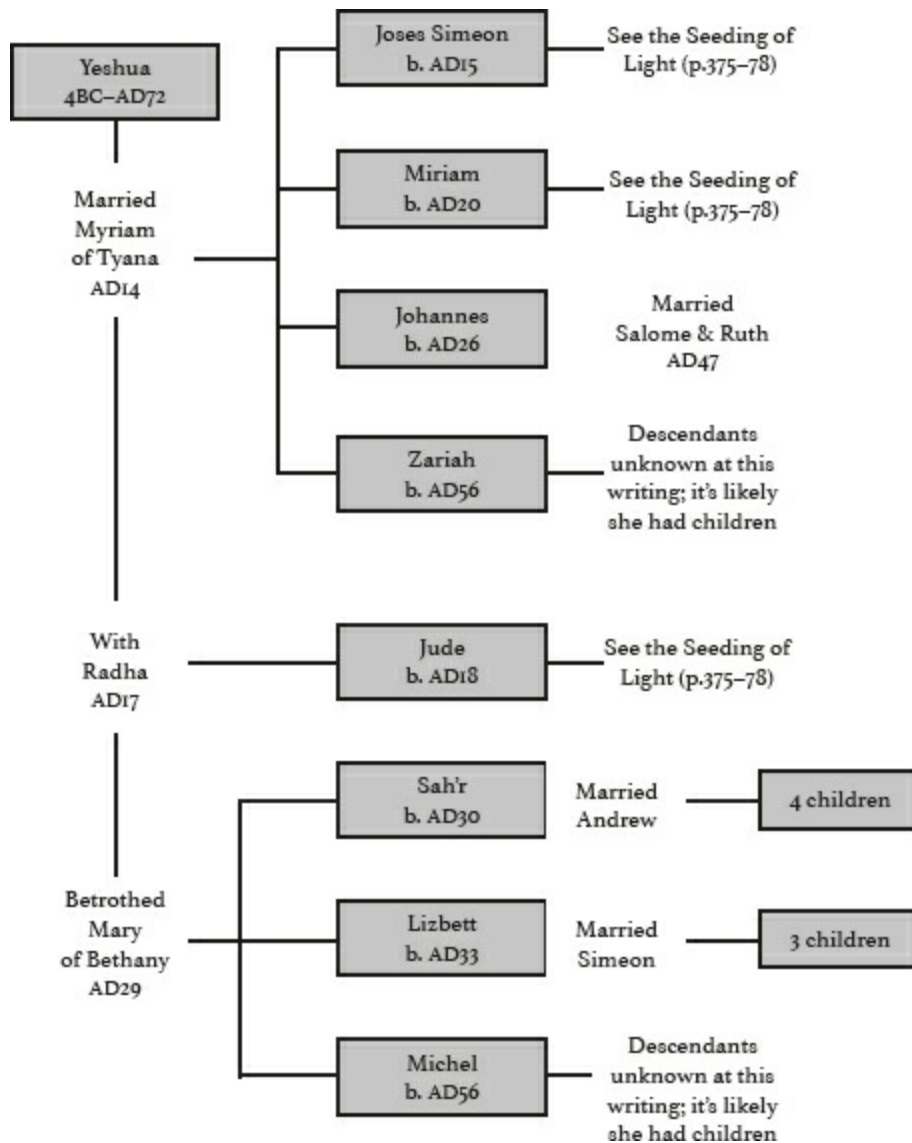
Yeshua
4BC–AD72

Married
Myriam
of Tyana
AD14

Joses Simeon
b. AD15

See the Seeding of Light (p.375–78)

Miriam
b. AD20

See the Seeding of Light (p.375–78)

Johannes
b. AD26

Married
Salome & Ruth
AD47

Zariah
b. AD56

Descendants unknown at this writing; it's likely she had children

With
Radha
AD17

Jude
b. AD18

See the Seeding of Light (p.375–78)

Betrothed
Mary
of Bethany
AD29

Sah'r
b. AD30

Married
Andrew

4 children

Lizbett
b. AD33

Married
Simeon

3 children

Michel
b. AD56

Descendants unknown at this writing; it's likely she had children